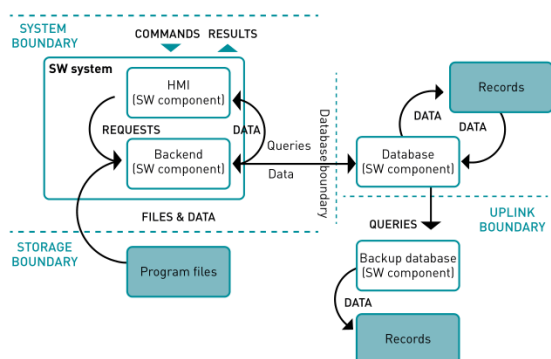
SYSTEM BOUNDARY

COMMANDS RESULTS

SW system

HMI
(SW component)

REQUESTS

DATA

Backend
(SW component)

FILES & DATA

STORAGE BOUNDARY

Program files

Queries

Data

Database boundary

Records

DATA

DATA

Database
(SW component)

QUERIES

UPLINK BOUNDARY

Backup database
(SW component)

DATA

Records